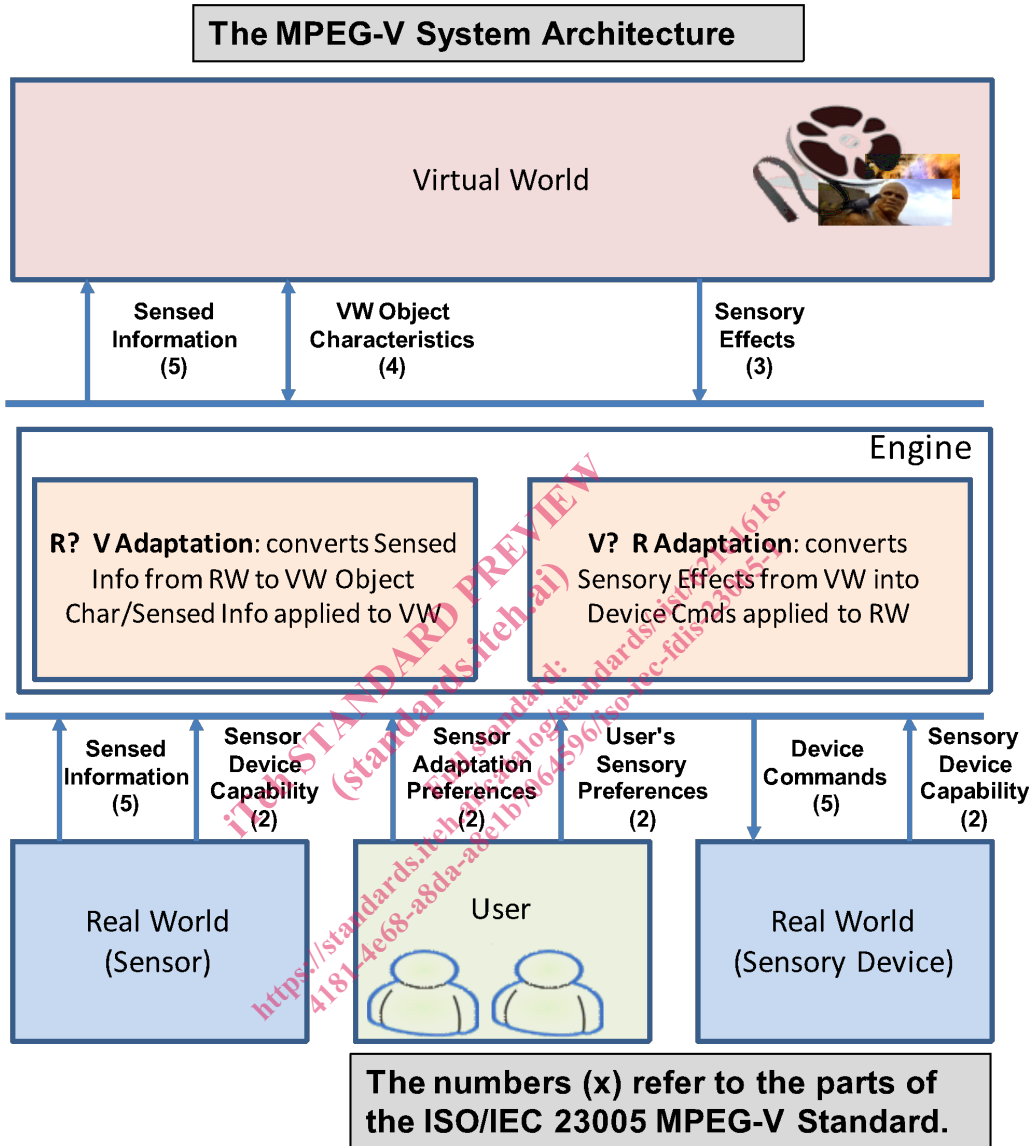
The MPEG-V System Architecture

Virtual World

Sensed Information (5)

VW Object Characteristics (4)

Sensory Effects (3)

Engine

**R? V Adaptation**: converts Sensed Info from RW to VW Object Char/Sensed Info applied to VW

**V? R Adaptation**: converts Sensory Effects from VW into Device Cmds applied to RW

Sensed Information (5)

Sensor Device Capability (2)

Sensor Adaptation Preferences (2)

User's Sensory Preferences (2)

Device Commands (5)

Sensory Device Capability (2)

Real World (Sensor)

User

Real World (Sensory Device)

The numbers (x) refer to the parts of the ISO/IEC 23005 MPEG-V Standard.

iTeh STANDARD PREVIEW (standards.iteh.ai)

Full standard: https://standards.iteh.ai/catalog/standards/sist/2cb1618-4181-4e68-a8da-a8e1b7864596/iso-iec-fdis-23005-1